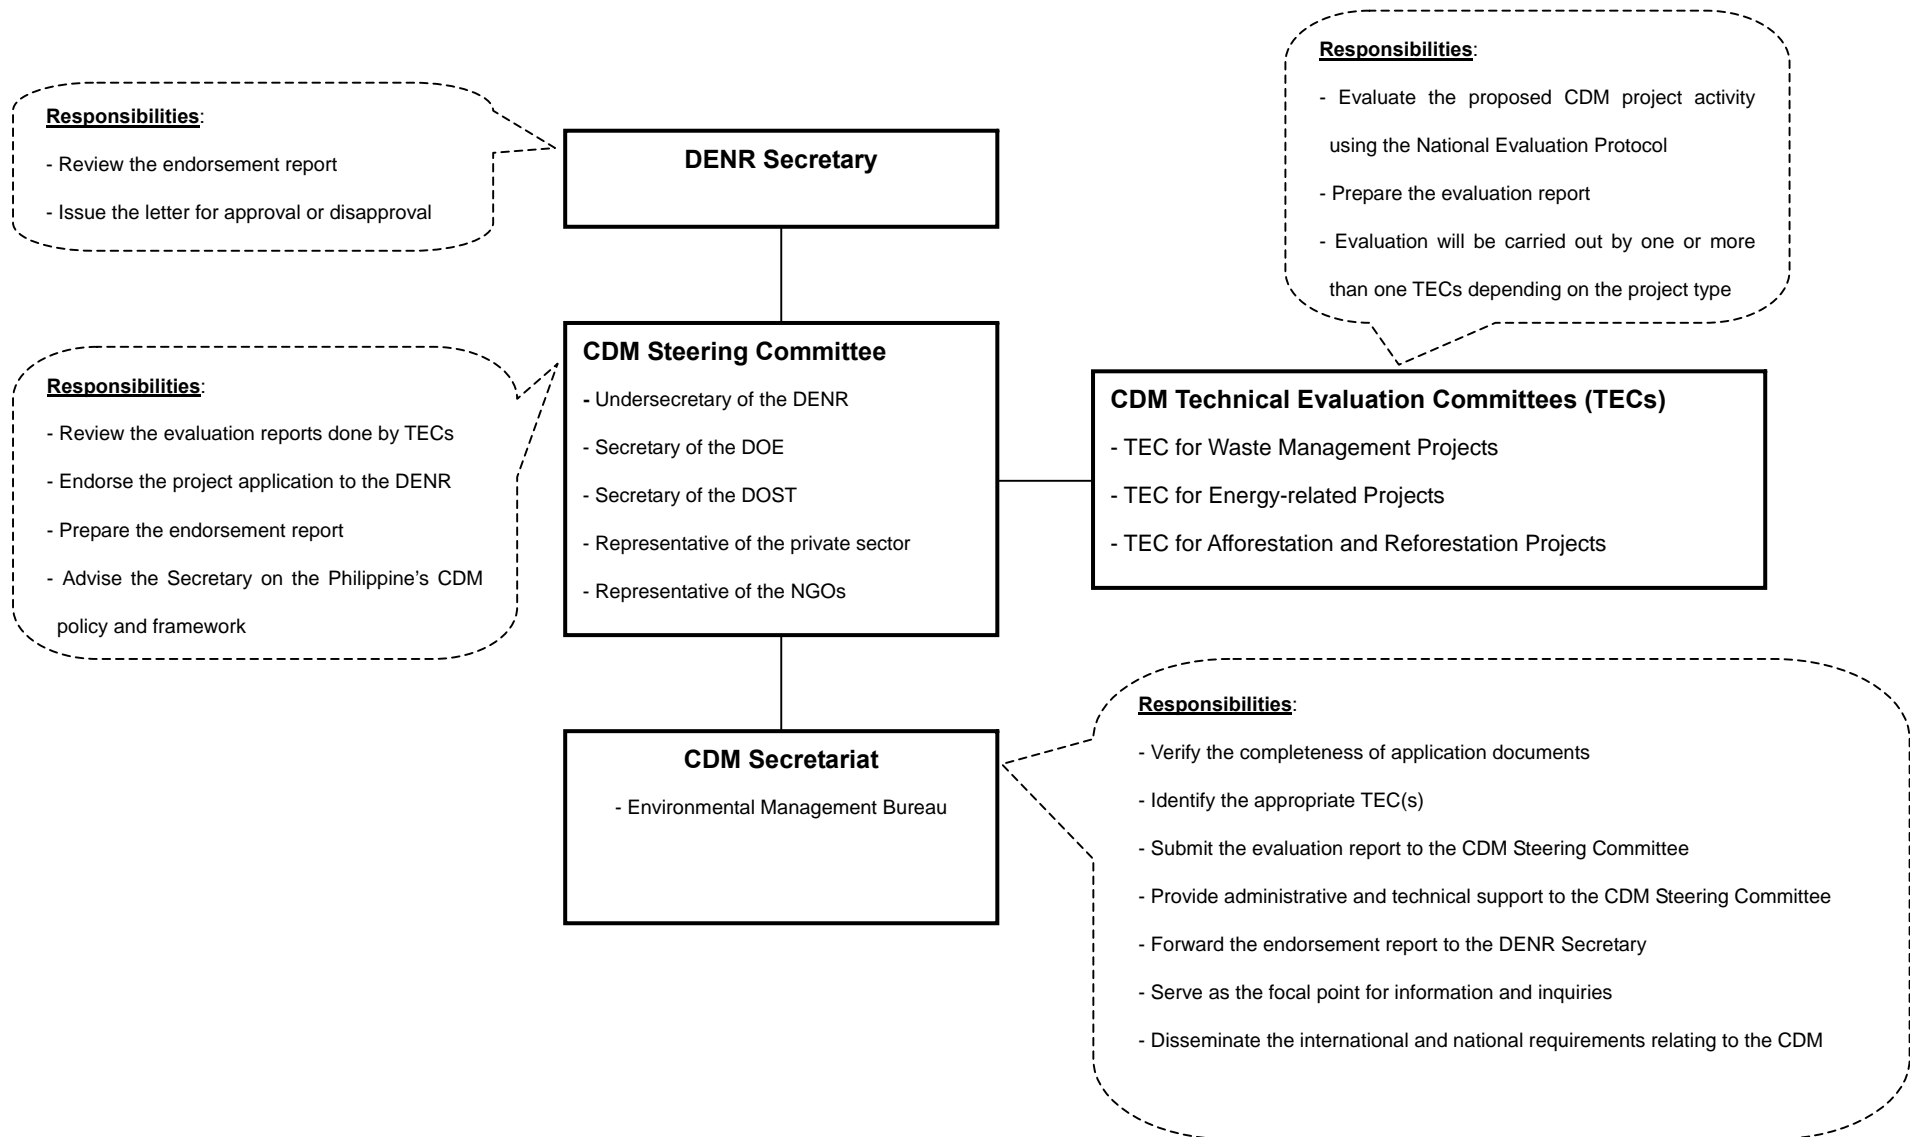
Responsibilities:

- Review the endorsement report

- Issue the letter for approval or disapproval

DENR Secretary

Responsibilities:

- Evaluate the proposed CDM project activity using the National Evaluation Protocol

- Prepare the evaluation report

- Evaluation will be carried out by one or more than one TECs depending on the project type

Responsibilities:

- Review the evaluation reports done by TECs

- Endorse the project application to the DENR

- Prepare the endorsement report

- Advise the Secretary on the Philippine's CDM policy and framework

CDM Steering Committee

- Undersecretary of the DENR

- Secretary of the DOE

- Secretary of the DOST

- Representative of the private sector

- Representative of the NGOs

CDM Technical Evaluation Committees (TECs)

- TEC for Waste Management Projects

- TEC for Energy-related Projects

- TEC for Afforestation and Reforestation Projects

CDM Secretariat

- Environmental Management Bureau

Responsibilities:

- Verify the completeness of application documents

- Identify the appropriate TEC(s)

- Submit the evaluation report to the CDM Steering Committee

- Provide administrative and technical support to the CDM Steering Committee

- Forward the endorsement report to the DENR Secretary

- Serve as the focal point for information and inquiries

- Disseminate the international and national requirements relating to the CDM